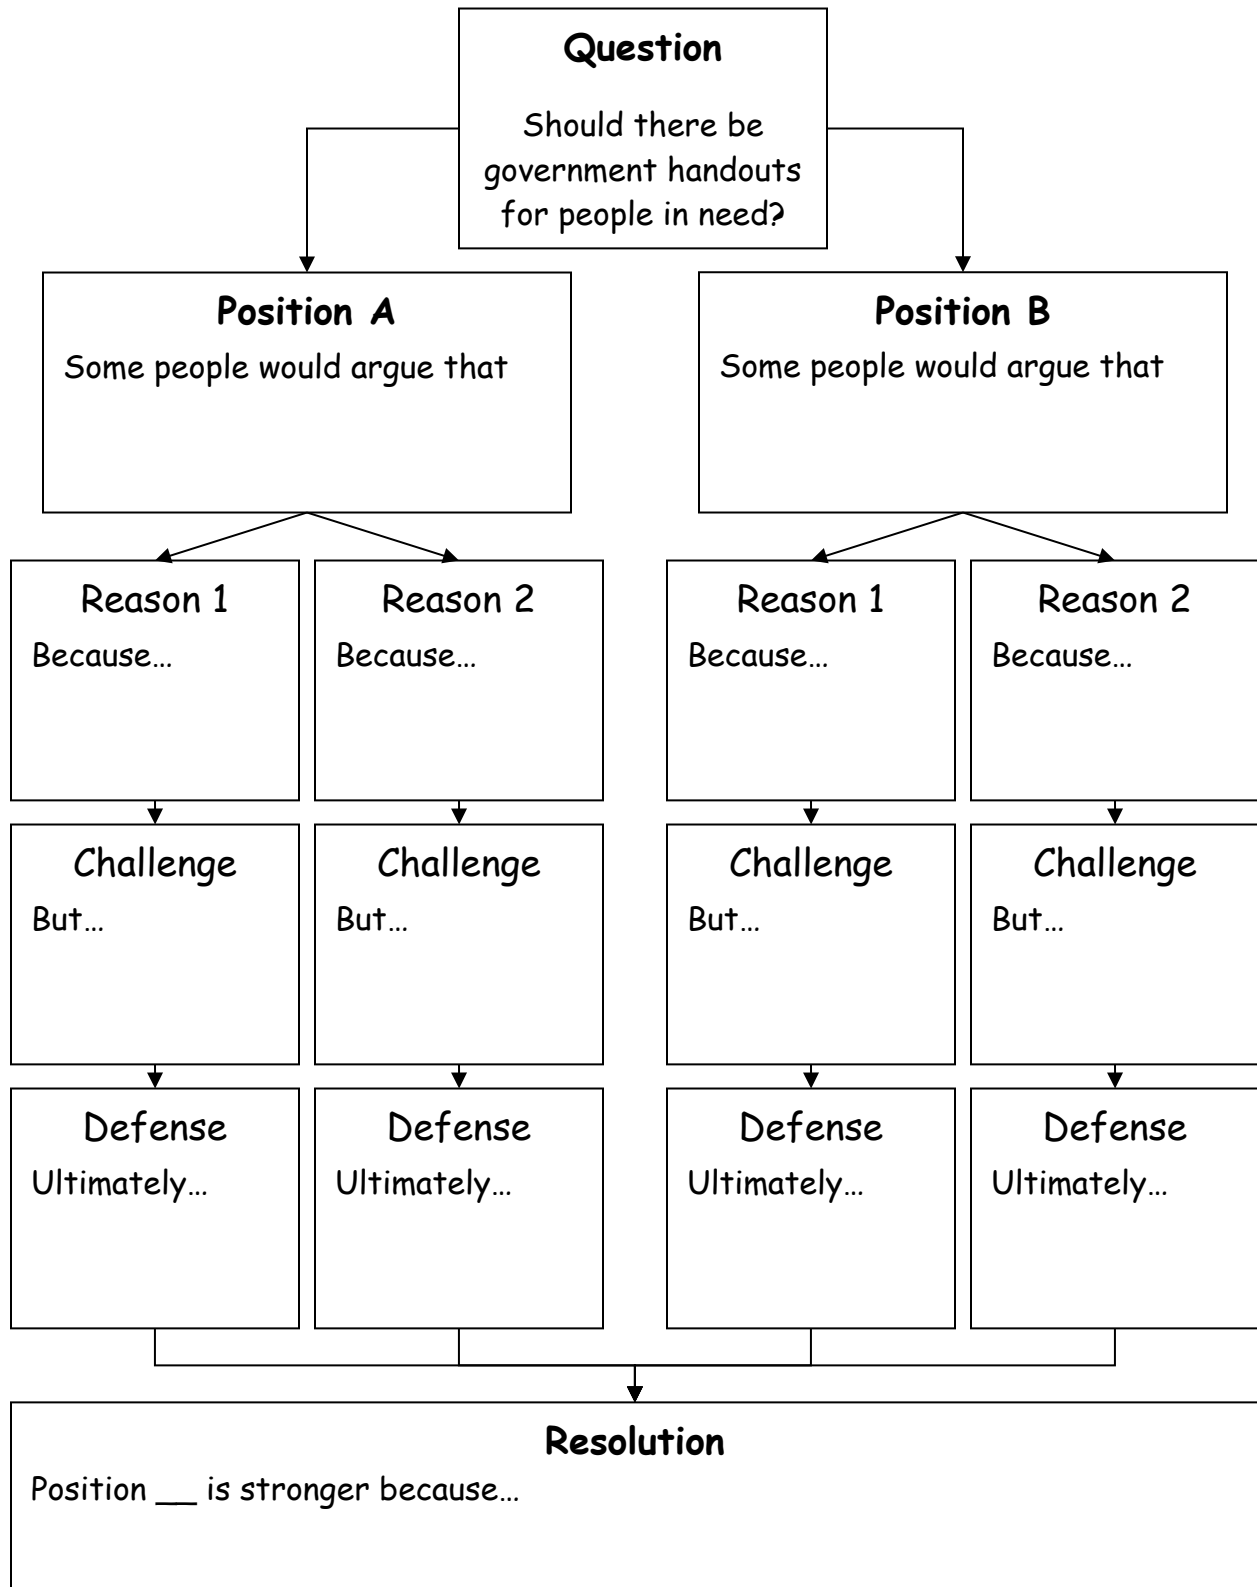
Question

Should there be government handouts for people in need?

Position A

Some people would argue that

Position B

Some people would argue that

Reason 1

Because…

Reason 2

Because…

Reason 1

Because…

Reason 2

Because…

Challenge

But…

Challenge

But…

Challenge

But…

Challenge

But…

Defense

Ultimately…

Defense

Ultimately…

Defense

Ultimately…

Defense

Ultimately…

Resolution

Position __ is stronger because…